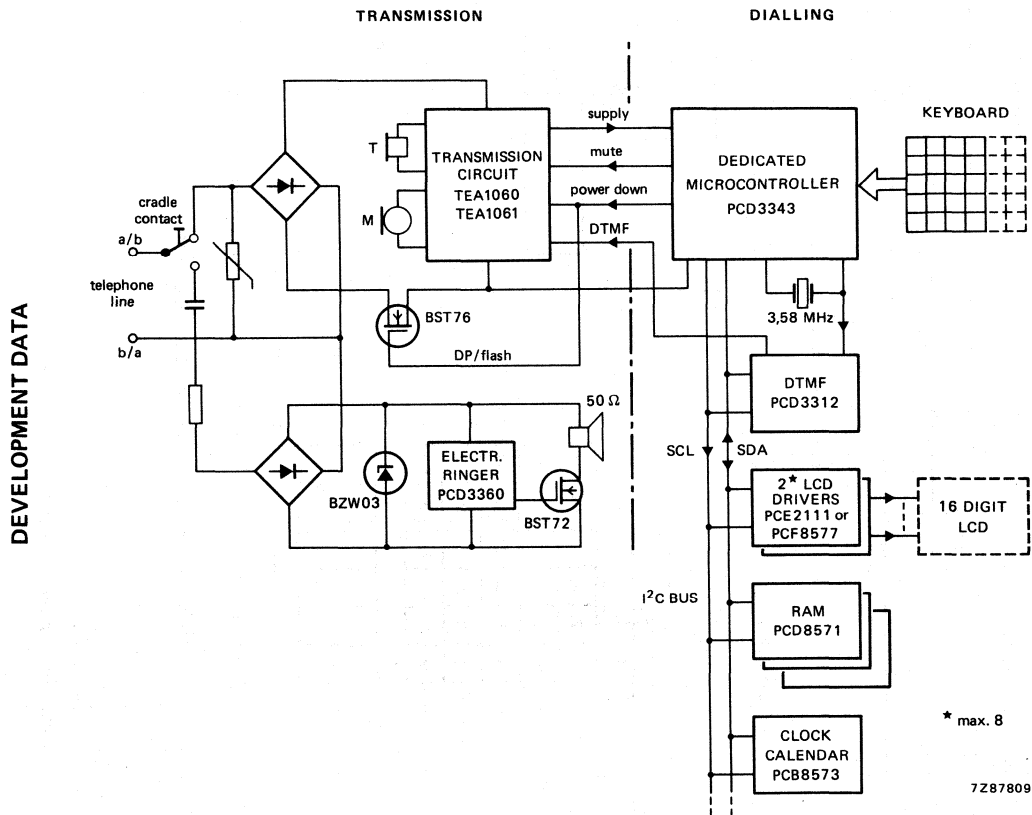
DEVELOPMENT DATA

TRANSMISSION

DIALLING

KEYBOARD

T

M

TRANSMISSION CIRCUIT TEA1060 TEA1061

supply

mute

power down

DTMF

DEDICATED MICROCONTROLLER PCD3343

cradle contact

a/b

telephone line

b/a

BST76

DP/flash

3,58 MHz

DTMF PCD3312

50 Ω

BZW03

ELECTR. RINGER PCD3360

BST72

SCL

SDA

2* LCD DRIVERS PCE2111 or PCF8577

16 DIGIT LCD

$I^2C$ BUS

RAM PCD8571

CLOCK CALENDAR PCB8573

* max. 8

7Z87809